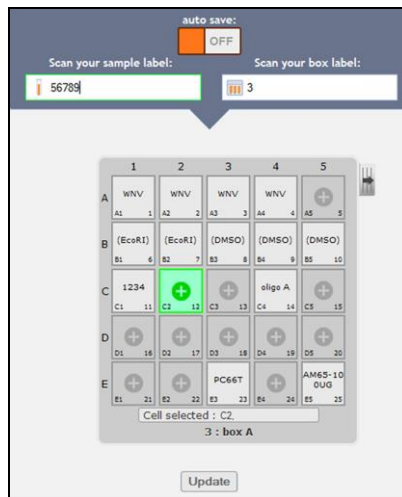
auto save:
OFF

Scan your sample label:
56789

Scan your box label:
3

| | 1 | 2 | 3 | 4 | 5 |
|---|---|---|---|---|---|
| A | WNV A1 1 | WNV A2 2 | WNV A3 3 | WNV A4 4 | A5 5 |
| B | (EcoRI) B1 6 | (EcoRI) B2 7 | (DMSO) B3 8 | (DMSO) B4 9 | (DMSO) B5 10 |
| C | 1234 C1 11 | C2 12 | C3 13 | oligo A C4 14 | C5 15 |
| D | D1 16 | D2 17 | D3 18 | D4 19 | D5 20 |
| E | E1 21 | E2 22 | PC66T E3 23 | E4 24 | AM65-10 0UG E5 25 |

Cell selected : C2.
3 : box A

Update